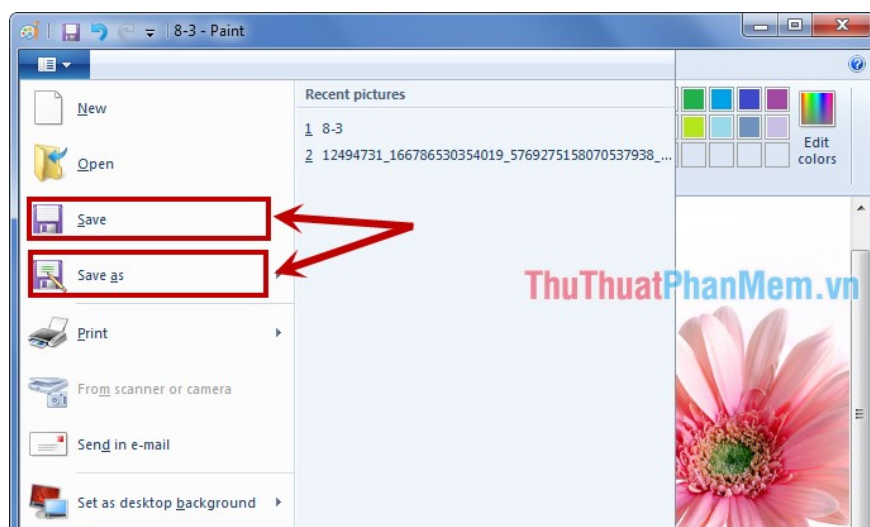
8-3 - Paint

New

Open

Save

Save as

Print

From scanner or camera

Send in e-mail

Set as desktop background

Recent pictures

1 8-3

2 12494731_166786530354019_5769275158070537938_...

Edit colors

ThuThuatPhanMem.vn